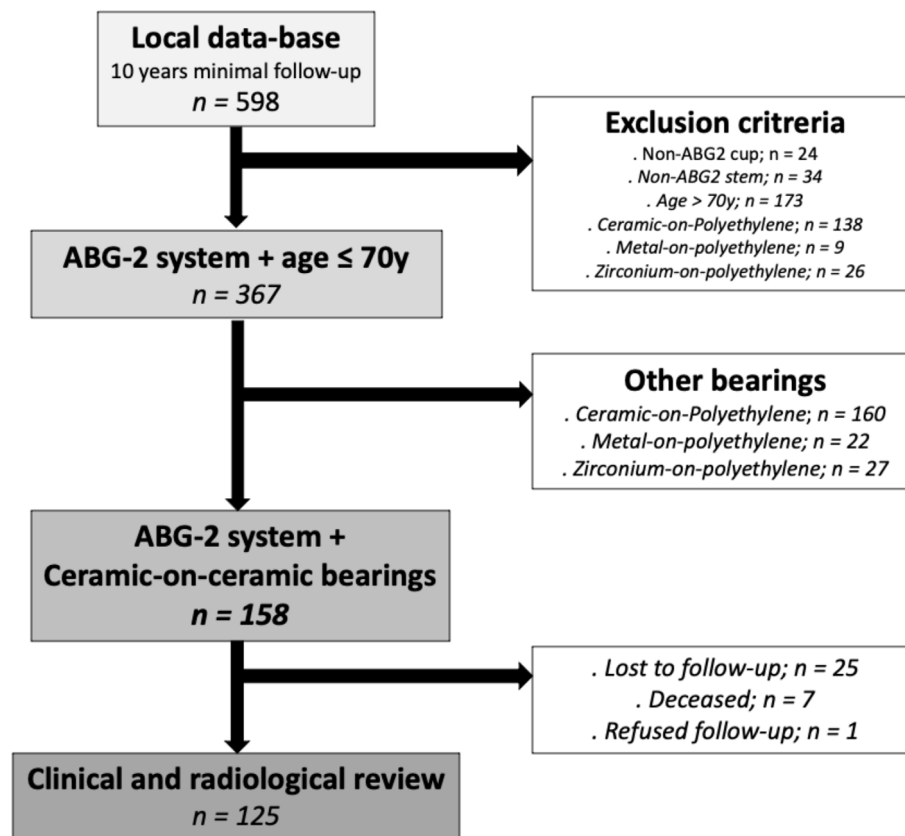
Local data-base
10 years minimal follow-up
$n = 598$

Exclusion criteria
. Non-ABG2 cup; n = 24
. Non-ABG2 stem; n = 34
. Age > 70y; n = 173
. Ceramic-on-Polyethylene; n = 138
. Metal-on-polyethylene; n = 9
. Zirconium-on-polyethylene; n = 26

ABG-2 system + age ≤ 70y
$n = 367$

Other bearings
. Ceramic-on-Polyethylene; n = 160
. Metal-on-polyethylene; n = 22
. Zirconium-on-polyethylene; n = 27

ABG-2 system +
Ceramic-on-ceramic bearings
$n = 158$

. Lost to follow-up; n = 25
. Deceased; n = 7
. Refused follow-up; n = 1

Clinical and radiological review
$n = 125$